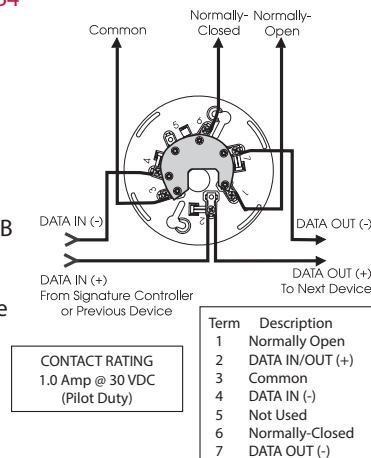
Common

Normally-Closed

Normally-Open

DATA IN (-)

DATA IN (+)
From Signature Controller or Previous Device

DATA OUT (-)

DATA OUT (+)
To Next Device

B

e

CONTACT RATING
1.0 Amp @ 30 VDC
(Pilot Duty)

| Term | Description |
|---|---|
| 1 | Normally Open |
| 2 | DATA IN/OUT (+) |
| 3 | Common |
| 4 | DATA IN (-) |
| 5 | Not Used |
| 6 | Normally-Closed |
| 7 | DATA OUT (-) |